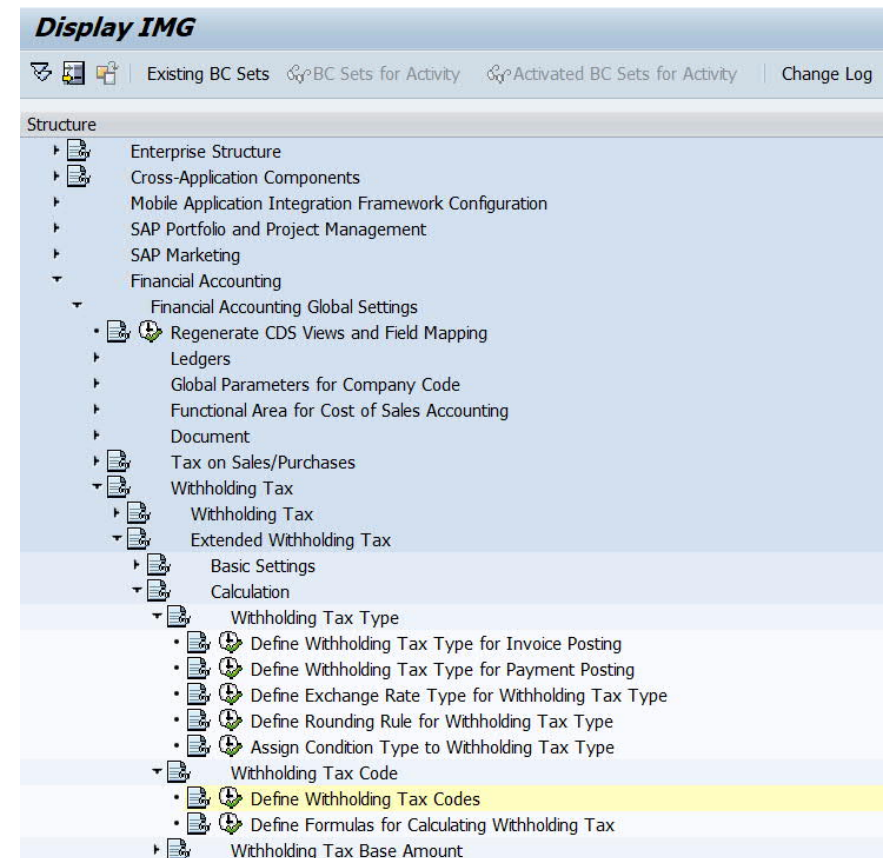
Display IMG

Existing BC Sets  BC Sets for Activity  Activated BC Sets for Activity  Change Log

Structure
Enterprise Structure
Cross-Application Components
Mobile Application Integration Framework Configuration
SAP Portfolio and Project Management
SAP Marketing
Financial Accounting
Financial Accounting Global Settings
Regenerate CDS Views and Field Mapping
Ledgers
Global Parameters for Company Code
Functional Area for Cost of Sales Accounting
Document
Tax on Sales/Purchases
Withholding Tax
Withholding Tax
Extended Withholding Tax
Basic Settings
Calculation
Withholding Tax Type
Define Withholding Tax Type for Invoice Posting
Define Withholding Tax Type for Payment Posting
Define Exchange Rate Type for Withholding Tax Type
Define Rounding Rule for Withholding Tax Type
Assign Condition Type to Withholding Tax Type
Withholding Tax Code
Define Withholding Tax Codes
Define Formulas for Calculating Withholding Tax
Withholding Tax Base Amount